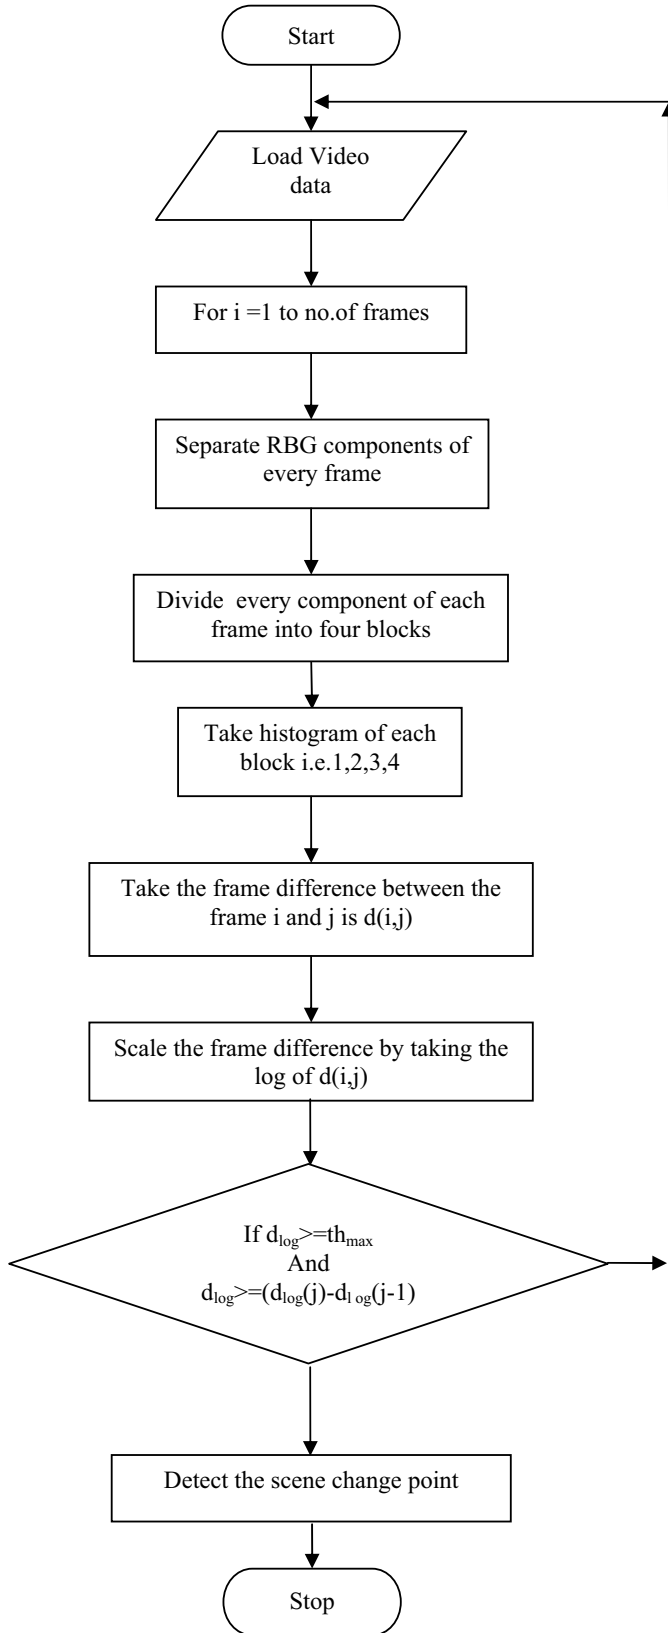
Start

Load Video data

For i =1 to no.of frames

Separate RBG components of every frame

Divide every component of each frame into four blocks

Take histogram of each block i.e.1,2,3,4

Take the frame difference between the frame i and j is d(i,j)

Scale the frame difference by taking the log of d(i,j)

If $d_{log}$>=$th_{max}$
And
$d_{log}$>=($d_{log}$(j)-$d_{l\ og}$(j-1)

Detect the scene change point

Stop